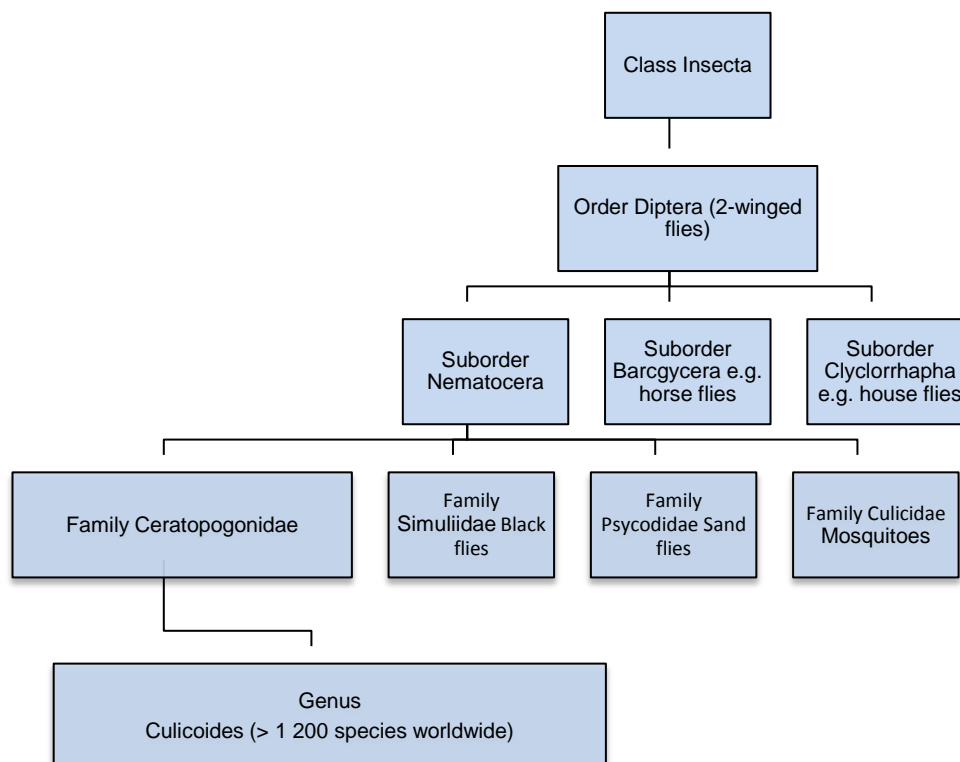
Class Insecta

Order Diptera (2-winged flies)

Suborder Nematocera

Suborder Barcgycera e.g. horse flies

Suborder Clyclorrhapha e.g. house flies

Family Ceratopogonidae

Family Simuliidae Black flies

Family Psycodidae Sand flies

Family Culicidae Mosquitoes

Genus
Culicoides (> 1 200 species worldwide)